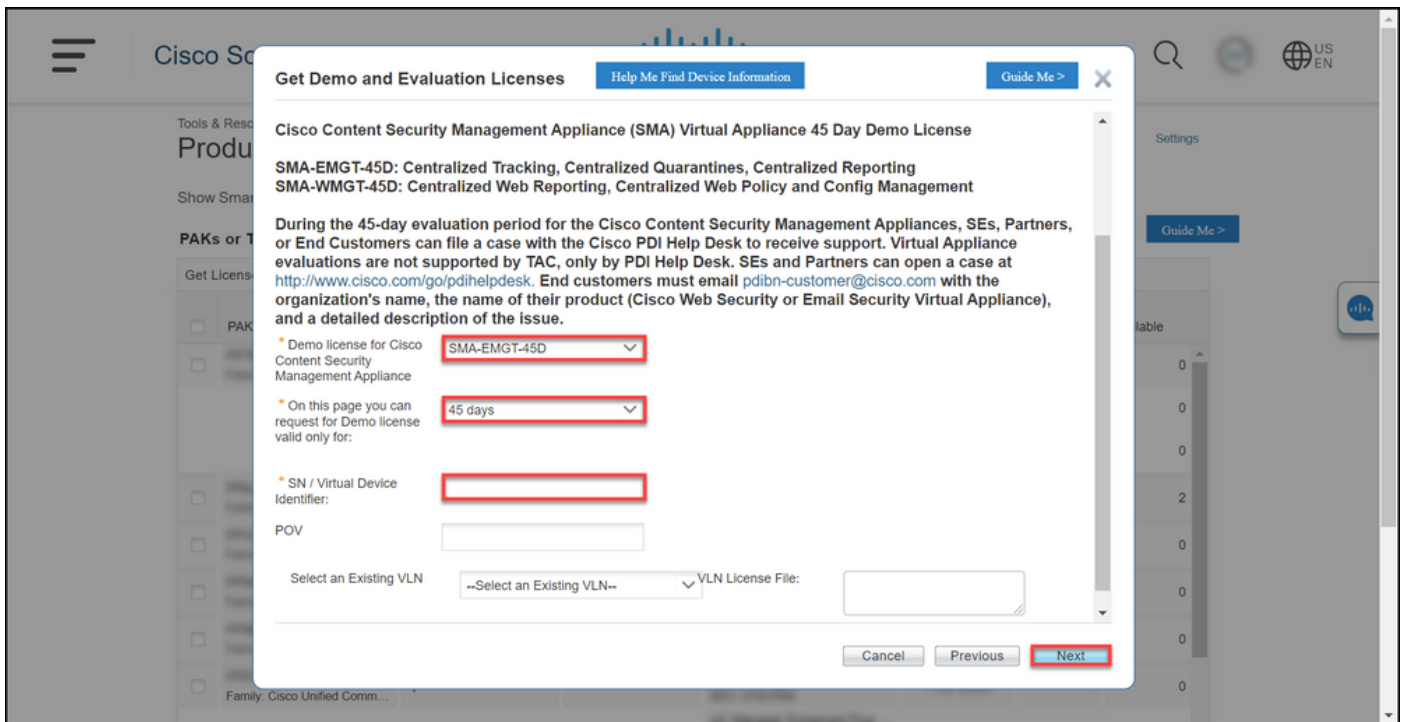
Cisco So

US EN

Tools & Reso
Produ

Show Smar

PAKs or T

Get License

PAK

Settings

Guide Me >

lable

0
0
0
2
0
0
0
0

Family: Cisco Unified Comm...

Get Demo and Evaluation Licenses

Help Me Find Device Information

Guide Me >

Cisco Content Security Management Appliance (SMA) Virtual Appliance 45 Day Demo License

SMA-EMGT-45D: Centralized Tracking, Centralized Quarantines, Centralized Reporting
SMA-WMGT-45D: Centralized Web Reporting, Centralized Web Policy and Config Management

During the 45-day evaluation period for the Cisco Content Security Management Appliances, SEs, Partners, or End Customers can file a case with the Cisco PDI Help Desk to receive support. Virtual Appliance evaluations are not supported by TAC, only by PDI Help Desk. SEs and Partners can open a case at http://www.cisco.com/go/pdihelpdesk. End customers must email pdibn-customer@cisco.com with the organization's name, the name of their product (Cisco Web Security or Email Security Virtual Appliance), and a detailed description of the issue.

* Demo license for Cisco Content Security Management Appliance
SMA-EMGT-45D

* On this page you can request for Demo license valid only for:
45 days

* SN / Virtual Device Identifier:

POV

Select an Existing VLN
--Select an Existing VLN--
VLN License File:

Cancel
Previous
Next